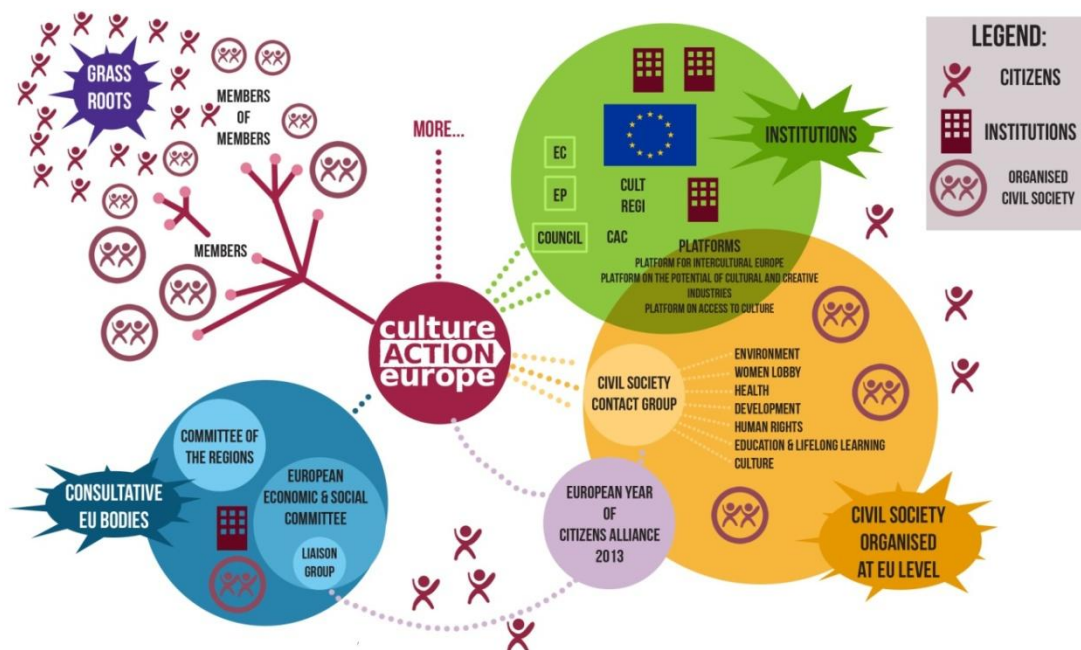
GRASS ROOTS

MEMBERS OF MEMBERS

MEMBERS

MORE...

culture ACTION europe

EC

EP

COUNCIL

CULT

REGI

CAC

INSTITUTIONS

PLATFORMS
PLATFORM FOR INTERCULTURAL EUROPE
PLATFORM ON THE POTENTIAL OF CULTURAL AND CREATIVE INDUSTRIES
PLATFORM ON ACCESS TO CULTURE

LEGEND:
CITIZENS
INSTITUTIONS
ORGANISED CIVIL SOCIETY

CIVIL SOCIETY CONTACT GROUP

ENVIRONMENT
WOMEN LOBBY
HEALTH
DEVELOPMENT
HUMAN RIGHTS
EDUCATION & LIFELONG LEARNING
CULTURE

CIVIL SOCIETY ORGANISED AT EU LEVEL

EUROPEAN YEAR OF CITIZENS ALLIANCE 2013

COMMITTEE OF THE REGIONS

EUROPEAN ECONOMIC & SOCIAL COMMITTEE

LIAISON GROUP

CONSULTATIVE EU BODIES